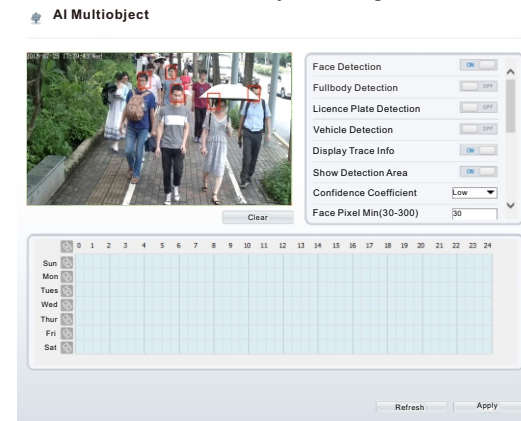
AI Multiobject

Face Detection ON
Fullbody Detection OFF
Licence Plate Detection OFF
Vehicle Detection OFF
Display Trace Info ON
Show Detection Area ON
Confidence Coefficient Low
Face Pixel Min(30-300) 30

Clear

0 1 2 3 4 5 6 7 8 9 10 11 12 13 14 15 16 17 18 19 20 21 22 23 24
Sun
Mon
Tues
Wed
Thur
Fri
Sat

Refresh Apply